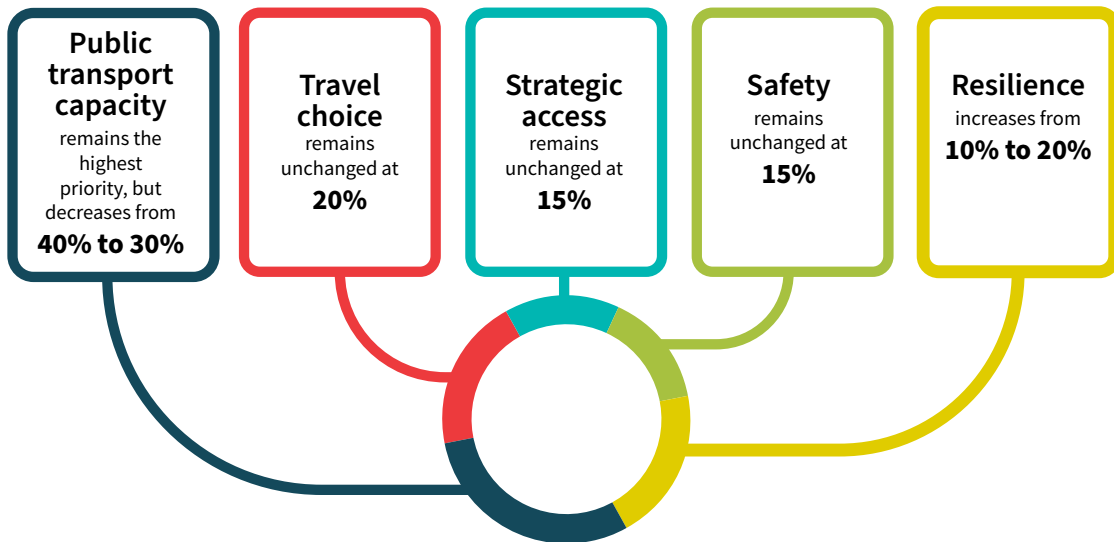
Public transport capacity
remains the highest priority, but decreases from
40% to 30%

Travel choice
remains unchanged at
20%

Strategic access
remains unchanged at
15%

Safety
remains unchanged at
15%

Resilience
increases from
10% to 20%